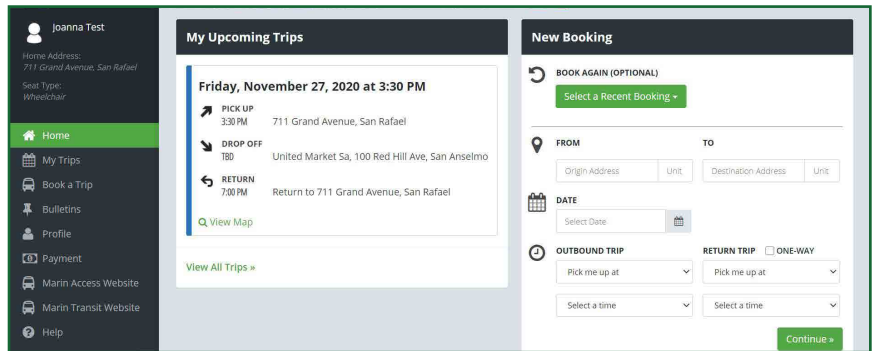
Joanna Test

Home Address:
711 Grand Avenue, San Rafael

Seat Type:
Wheelchair

Home
My Trips
Book a Trip
Bulletins
Profile
Payment
Marin Access Website
Marin Transit Website
Help

My Upcoming Trips

Friday, November 27, 2020 at 3:30 PM

PICK UP
3:30 PM 711 Grand Avenue, San Rafael

DROP OFF
TBD United Market Sa, 100 Red Hill Ave, San Anselmo

RETURN
7:00 PM Return to 711 Grand Avenue, San Rafael

View Map

View All Trips »

New Booking

BOOK AGAIN (OPTIONAL)

Select a Recent Booking ▾

FROM

Origin Address | Unit

TO

Destination Address | Unit

DATE

Select Date

OUTBOUND TRIP

Pick me up at

Select a time

RETURN TRIP ONE-WAY

Pick me up at

Select a time

Continue »